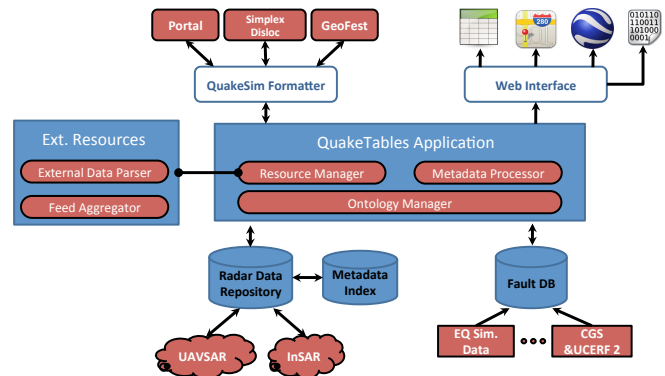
Portal

Simplex Disloc

GeoFest

QuakeSim Formatter

280

010110
110011
101000
10001

Web Interface

Ext. Resources

External Data Parser

Feed Aggregator

QuakeTables Application

Resource Manager

Metadata Processor

Ontology Manager

Radar Data Repository

Metadata Index

Fault DB

UAVSAR

InSAR

EQ Sim. Data

CGS &UCERF 2